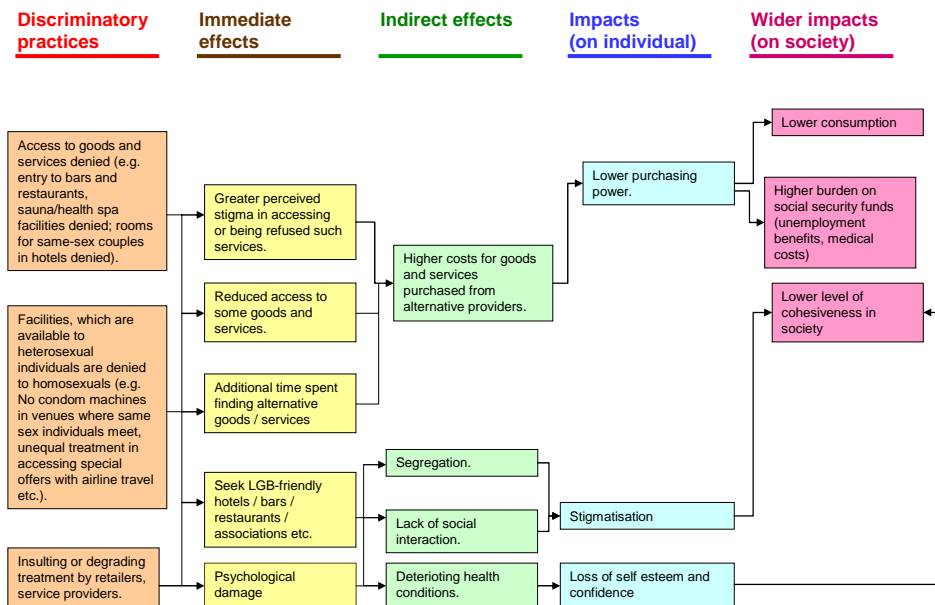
Discriminatory practices

Immediate effects

Indirect effects

Impacts (on individual)

Wider impacts (on society)

Access to goods and services denied (e.g. entry to bars and restaurants, sauna/health spa facilities denied; rooms for same-sex couples in hotels denied).

Facilities, which are available to heterosexual individuals are denied to homosexuals (e.g. No condom machines in venues where same sex individuals meet, unequal treatment in accessing special offers with airline travel etc.).

Insulting or degrading treatment by retailers, service providers.

Greater perceived stigma in accessing or being refused such services.

Reduced access to some goods and services.

Additional time spent finding alternative goods / services

Seek LGB-friendly hotels / bars / restaurants / associations etc.

Psychological damage

Higher costs for goods and services purchased from alternative providers.

Segregation.

Lack of social interaction.

Deterioting health conditions.

Lower purchasing power.

Stigmatisation

Loss of self esteem and confidence

Lower consumption

Higher burden on social security funds (unemployment benefits, medical costs)

Lower level of cohesiveness in society